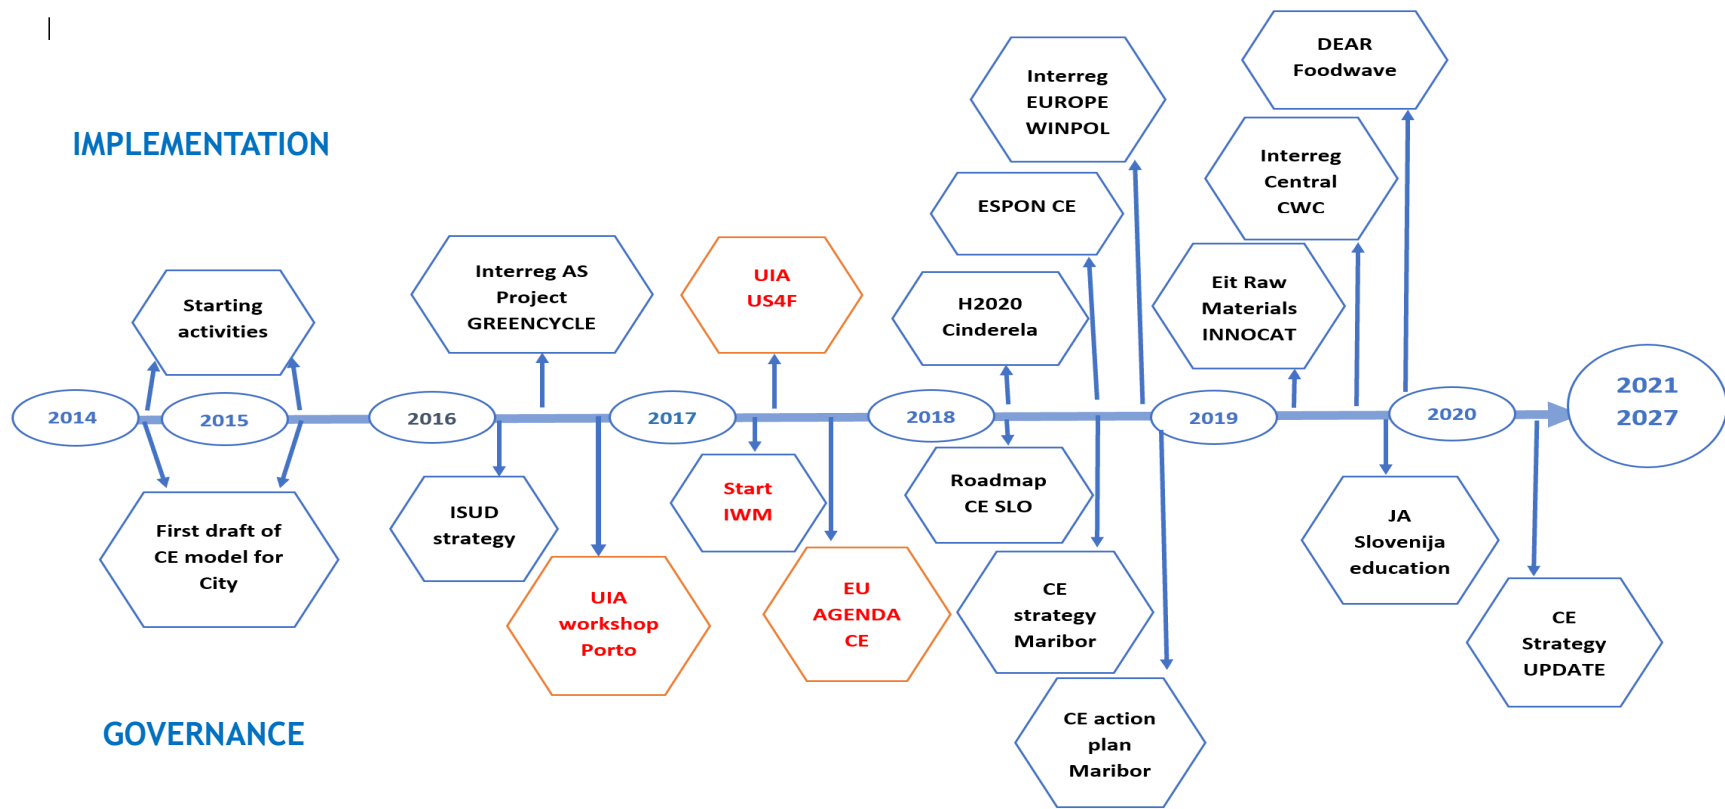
IMPLEMENTATION

GOVERNANCE

2014

2015

2016

2017

2018

2019

2020

2021
2027

Starting activities

First draft of CE model for City

Interreg AS Project GREENCYCLE

ISUD strategy

UIA workshop Porto

UIA US4F

Start IWM

EU AGENDA CE

H2020 Cinderela

Roadmap CE SLO

ESPON CE

Interreg EUROPE WINPOL

CE strategy Maribor

CE action plan Maribor

Eit Raw Materials INNOCAT

Interreg Central CWC

DEAR Foodwave

JA Slovenija education

CE Strategy UPDATE